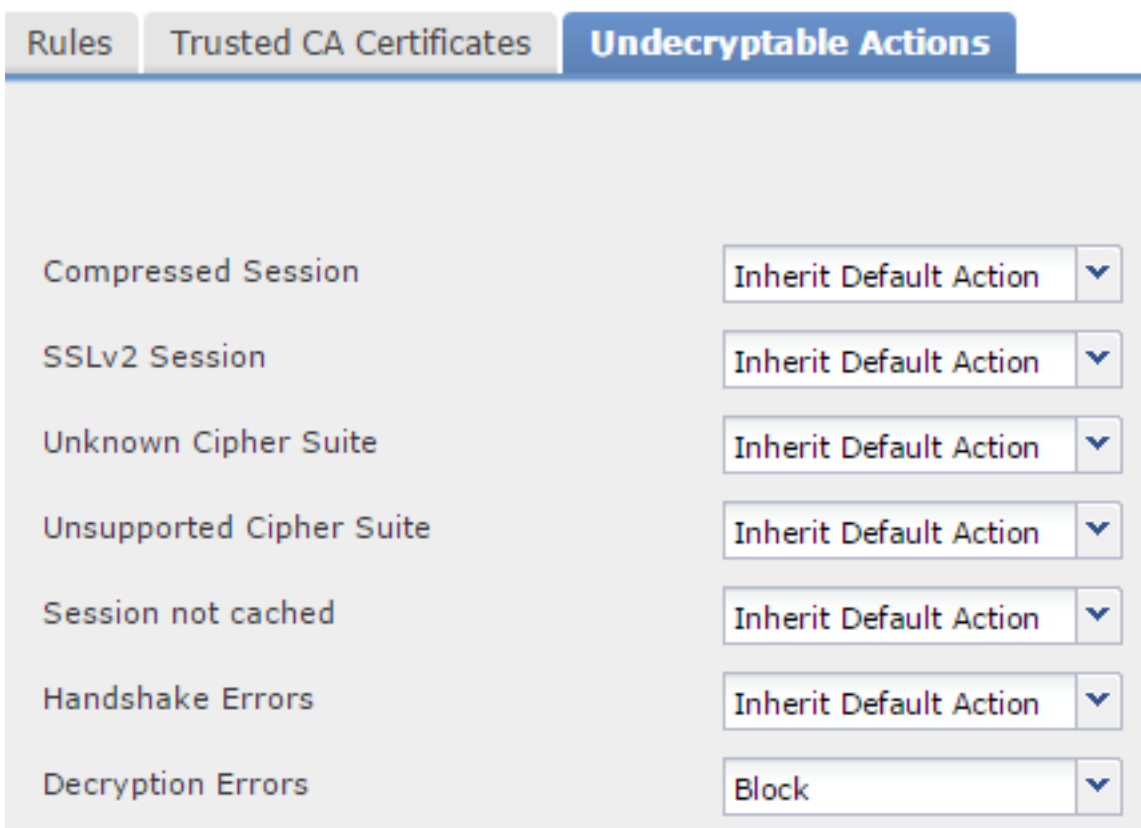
Rules | Trusted CA Certificates | Undecryptable Actions

Compressed Session
Inherit Default Action

SSLv2 Session
Inherit Default Action

Unknown Cipher Suite
Inherit Default Action

Unsupported Cipher Suite
Inherit Default Action

Session not cached
Inherit Default Action

Handshake Errors
Inherit Default Action

Decryption Errors
Block